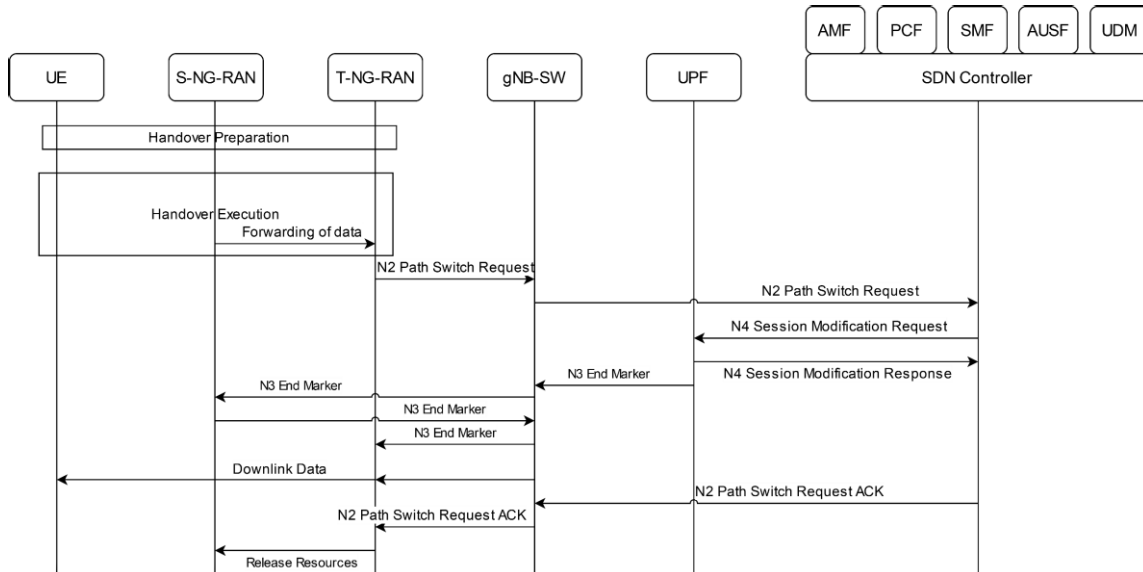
AMF
PCF
SMF
AUSF
UDM

UE
S-NG-RAN
T-NG-RAN
gNB-SW
UPF
SDN Controller

Handover Preparation

Handover Execution

Forwarding of data

N2 Path Switch Request

N2 Path Switch Request

N4 Session Modification Request

N3 End Marker

N4 Session Modification Response

N3 End Marker

N3 End Marker

N3 End Marker

Downlink Data

N2 Path Switch Request ACK

N2 Path Switch Request ACK

Release Resources